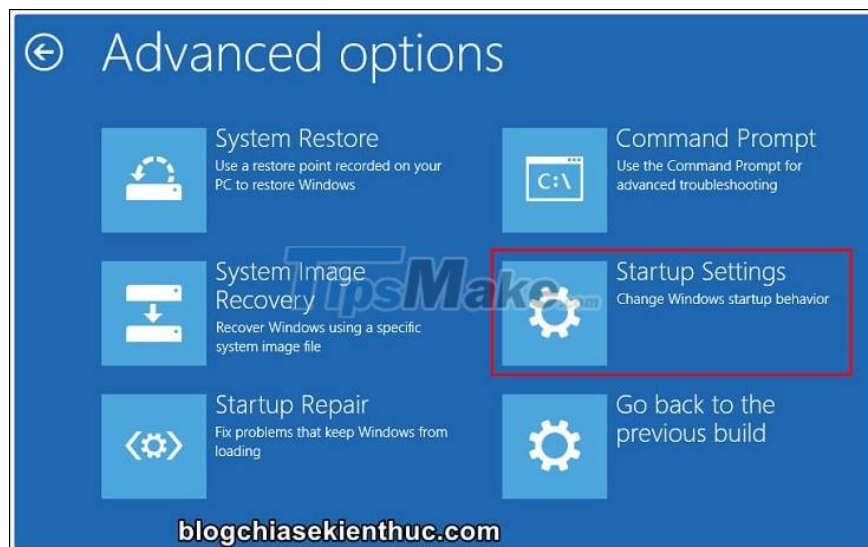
Advanced options

System Restore
Use a restore point recorded on your PC to restore Windows

Command Prompt
Use the Command Prompt for advanced troubleshooting

C:\

System Image Recovery
Recover Windows using a specific system image file

Startup Settings
Change Windows startup behavior

Startup Repair
Fix problems that keep Windows from loading

Go back to the previous build

TipsMake

blogchiasekienthuc.com